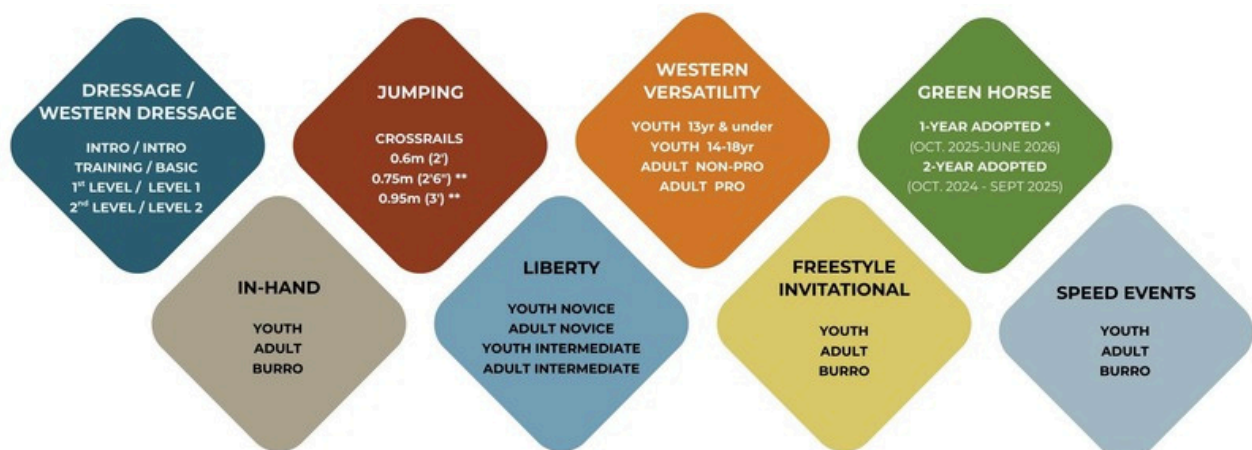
DRESSAGE / WESTERN DRESSAGE

INTRO / INTRO
TRAINING / BASIC
1$^{st}$ LEVEL / LEVEL 1
2$^{nd}$ LEVEL / LEVEL 2

JUMPING

CROSSRAILS
0.6m (2')
0.75m (2'6") **
0.95m (3') **

WESTERN VERSATILITY

YOUTH 13yr & under
YOUTH 14-18yr
ADULT NON-PRO
ADULT PRO

GREEN HORSE

1-YEAR ADOPTED *
(OCT. 2025-JUNE 2026)
2-YEAR ADOPTED
(OCT. 2024 - SEPT 2025)

IN-HAND

YOUTH
ADULT
BURRO

LIBERTY

YOUTH NOVICE
ADULT NOVICE
YOUTH INTERMEDIATE
ADULT INTERMEDIATE

FREESTYLE INVITATIONAL

YOUTH
ADULT
BURRO

SPEED EVENTS

YOUTH
ADULT
BURRO